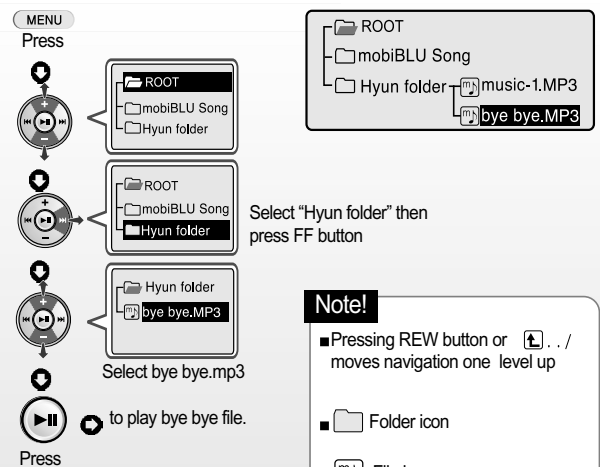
MENU
Press

ROOT
mobiBLU Song
Hyun folder

ROOT
mobiBLU Song
Hyun folder
Select "Hyun folder" then press FF button

Hyun folder
bye bye.MP3
Select bye bye.mp3

to play bye bye file.
Press

ROOT
mobiBLU Song
Hyun folder
music-1.MP3
bye bye.MP3

Note!
■ Pressing REW button or . . / moves navigation one level up

■ Folder icon

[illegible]